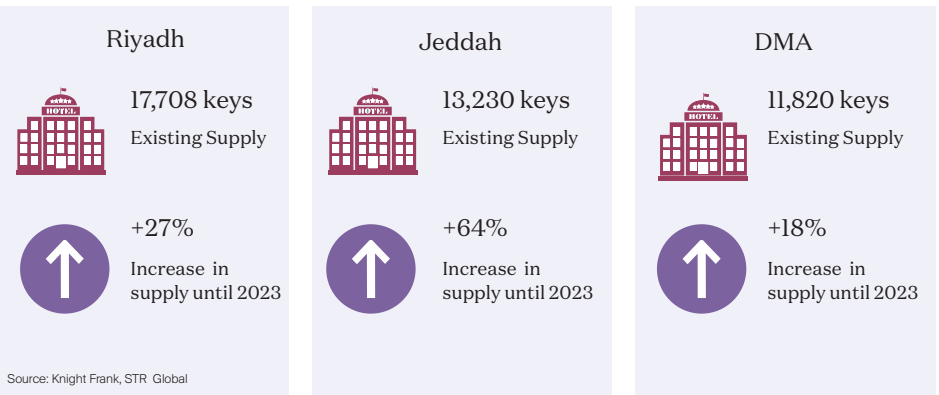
Riyadh

HOTEL

17,708 keys

Existing Supply

+27%

Increase in supply until 2023

Source: Knight Frank, STR Global

Jeddah

HOTEL

13,230 keys

Existing Supply

+64%

Increase in supply until 2023

DMA

HOTEL

11,820 keys

Existing Supply

+18%

Increase in supply until 2023